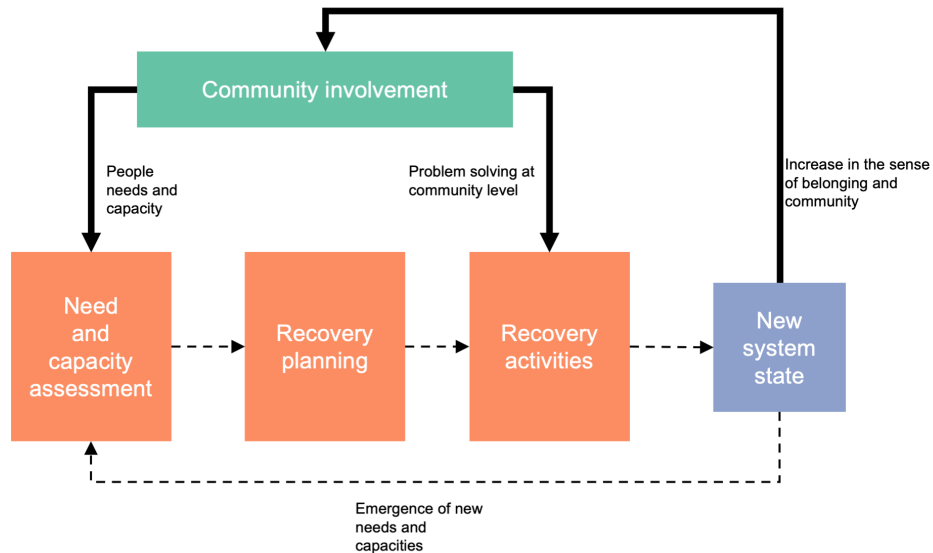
Community involvement

People needs and capacity

Problem solving at community level

Increase in the sense of belonging and community

Need and capacity assessment

Recovery planning

Recovery activities

New system state

Emergence of new needs and capacities